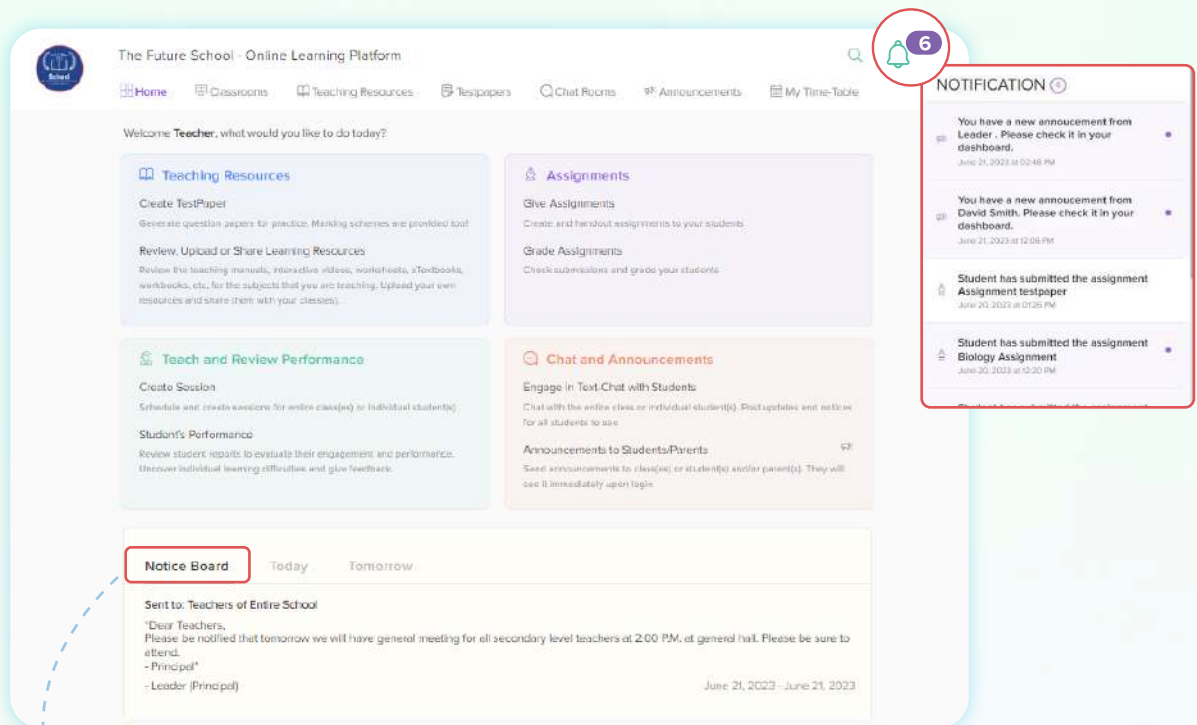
School

The Future School - Online Learning Platform

6

Home Classrooms Teaching Resources Testpapers Chat Rooms Announcements My Time-Table

Welcome Teacher, what would you like to do today?

Teaching Resources

Create TestPaper

Generate question papers for practice. Marking schemes are provided too!

Review, Upload or Share Learning Resources

Review the teaching manuals, interactive videos, worksheets, eTextbooks, workbooks, etc. for the subjects that you are teaching. Upload your own resources and share them with your classes.

Assignments

Give Assignments

Create and handout assignments to your students

Grade Assignments

Check submissions and grade your students

Teach and Review Performance

Create Session

Schedule and create sessions for entire class(es) or individual student(s).

Student's Performance

Review student reports to evaluate their engagement and performance. Uncover individual learning difficulties and give feedback.

Chat and Announcements

Engage in Text-Chat with Students

Chat with the entire class or individual student(s). Post updates and notices for all students to see

Announcements to Students/Parents

Send announcements to class(es) or student(s) and/or parent(s). They will see it immediately upon login

Notice Board Today Tomorrow

Sent to: Teachers of Entire School

"Dear Teachers,
Please be notified that tomorrow we will have general meeting for all secondary level teachers at 2:00 P.M. at general hall. Please be sure to attend.
- Principal"

- Leader (Principal)

June 21, 2023 - June 21, 2023

NOTIFICATION 6

You have a new annoucement from Leader . Please check it in your dashboard.
June 21, 2023 at 02:48 PM

You have a new annoucement from David Smith. Please check it in your dashboard.
June 21, 2023 at 12:06 PM

Student has submitted the assignment Assignment testpaper
June 20, 2023 at 01:26 PM

Student has submitted the assignment Biology Assignment
June 20, 2023 at 12:30 PM

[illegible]